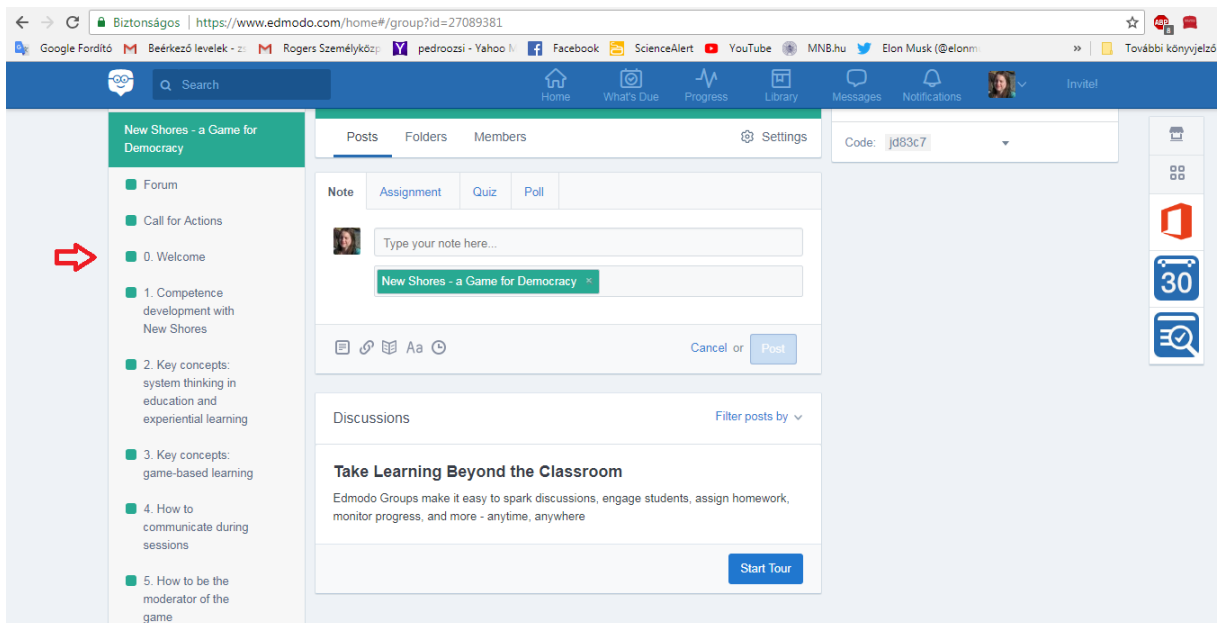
Biztonságos | https://www.edmodo.com/home#/group?id=27089381

Google Fordító Beérkező levelek - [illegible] Rogers Személyközp pedroozsi - Yahoo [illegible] Facebook ScienceAlert YouTube MNB.hu Elon Musk (@elonm » További könyvjelző

Search Home What's Due Progress Library Messages Notifications Invite!

New Shores - a Game for Democracy

Forum

Call for Actions

0. Welcome

1. Competence development with New Shores

2. Key concepts: system thinking in education and experiential learning

3. Key concepts: game-based learning

4. How to communicate during sessions

5. How to be the moderator of the game

Posts Folders Members Settings

Note Assignment Quiz Poll

Type your note here...

New Shores - a Game for Democracy ×

Aa

Cancel or Post

Discussions Filter posts by

Take Learning Beyond the Classroom

Edmodo Groups make it easy to spark discussions, engage students, assign homework, monitor progress, and more - anytime, anywhere

Start Tour

Code: jd83c7

30